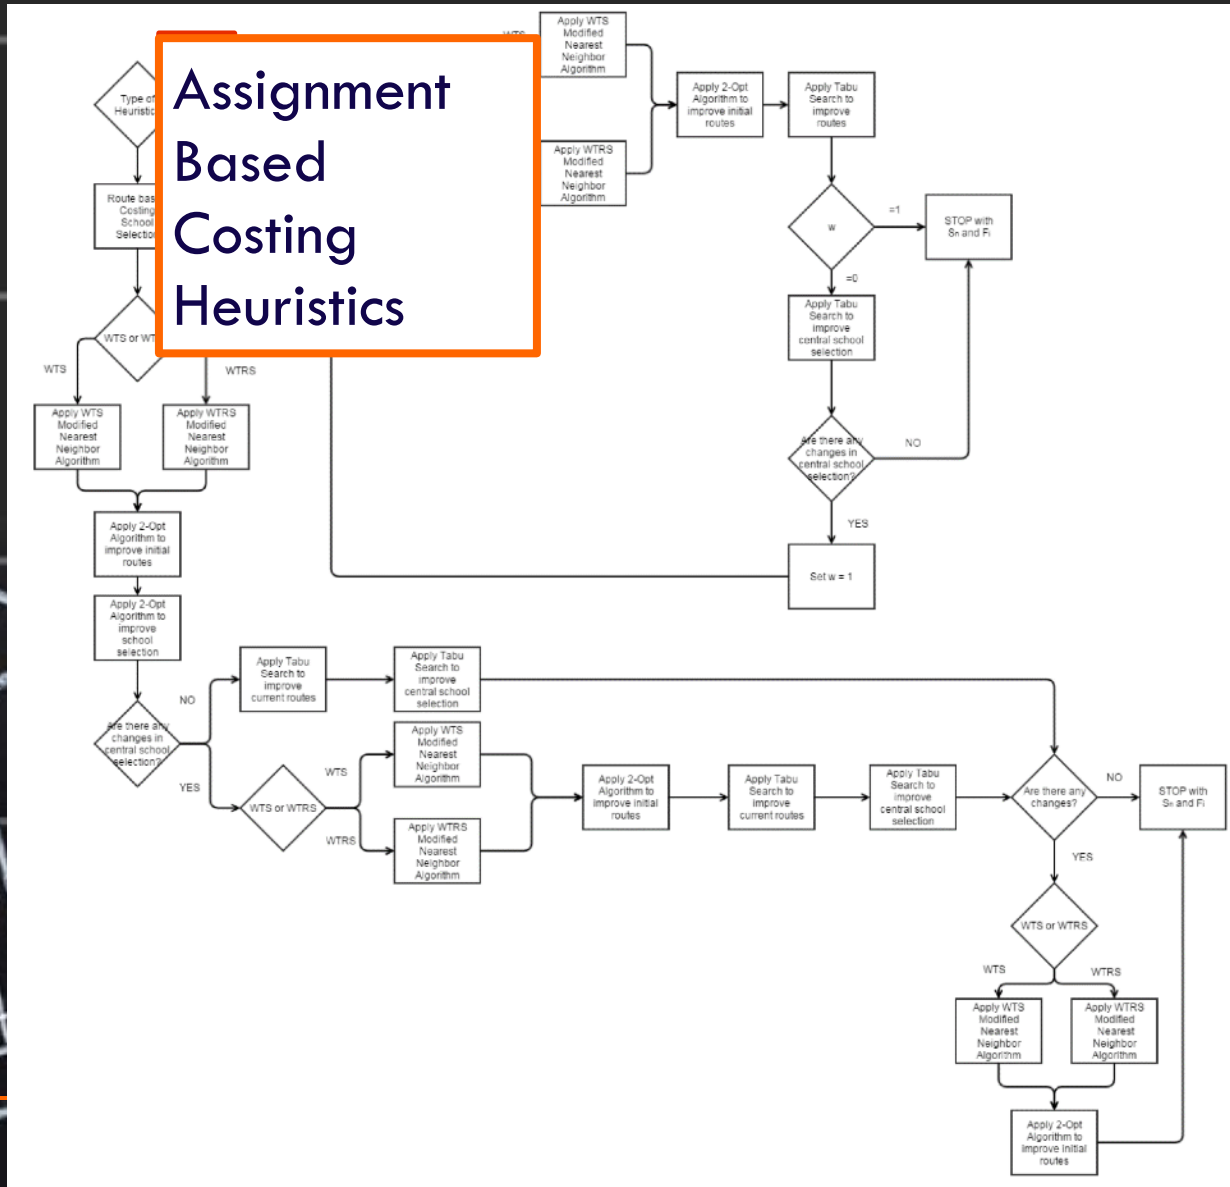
Assignment Based Costing Heuristics

Type of Heuristic

Route based Costing School Selection

WTS or WTRS

WTS

WTRS

Apply WTS Modified Nearest Neighbor Algorithm

Apply WTRS Modified Nearest Neighbor Algorithm

Apply 2-Opt Algorithm to improve initial routes

Apply 2-Opt Algorithm to improve school selection

Are there any changes in central school selection?

NO

YES

Apply Tabu Search to improve current routes

Apply Tabu Search to improve central school selection

WTS or WTRS

WTS

WTRS

Apply WTS Modified Nearest Neighbor Algorithm

Apply WTRS Modified Nearest Neighbor Algorithm

Apply 2-Opt Algorithm to improve initial routes

Apply Tabu Search to improve current routes

Apply Tabu Search to improve central school selection

Are there any changes?

NO

STOP with $S_n$ and $F_i$

YES

WTS or WTRS

WTS

WTRS

Apply WTS Modified Nearest Neighbor Algorithm

Apply WTRS Modified Nearest Neighbor Algorithm

Apply 2-Opt Algorithm to improve initial routes

WTS

Apply WTS Modified Nearest Neighbor Algorithm

Apply WTRS Modified Nearest Neighbor Algorithm

Apply 2-Opt Algorithm to improve initial routes

Apply Tabu Search to improve routes

w

=1

STOP with $S_n$ and $F_i$

=0

Apply Tabu Search to improve central school selection

Are there any changes in central school selection?

NO

YES

Set w = 1